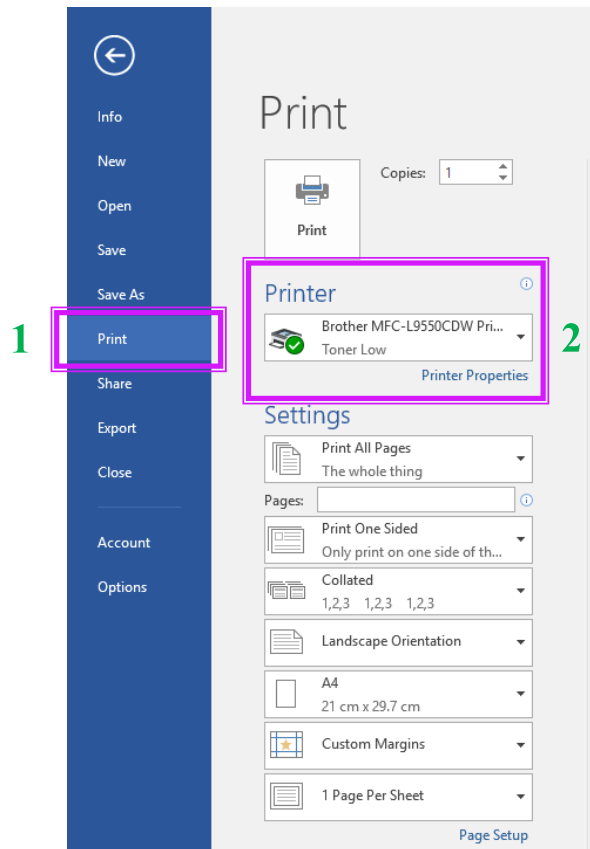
Info
New
Open
Save
Save As
1
Print
Share
Export
Close
Account
Options

Print

Copies: 1

Print

Printer
Brother MFC-L9550CDW Pri...
Toner Low
2
Printer Properties

Settings
Print All Pages
The whole thing
Pages:
Print One Sided
Only print on one side of th...
Collated
1,2,3 1,2,3 1,2,3
Landscape Orientation
A4
21 cm x 29.7 cm
Custom Margins
1 Page Per Sheet
Page Setup